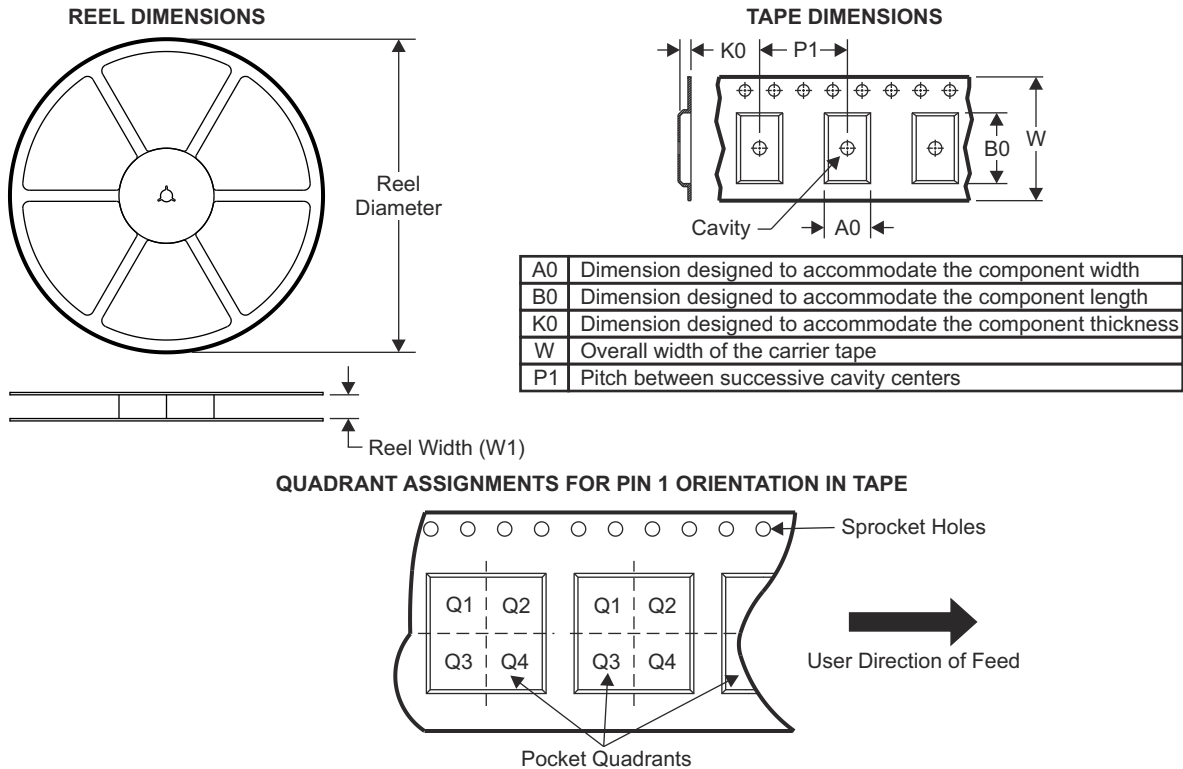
REEL DIMENSIONS

Reel Diameter

Reel Width (W1)

TAPE DIMENSIONS

K0

P1

B0

W

Cavity

A0

| A0 | Dimension designed to accommodate the component width |
|---|---|
| B0 | Dimension designed to accommodate the component length |
| K0 | Dimension designed to accommodate the component thickness |
| W | Overall width of the carrier tape |
| P1 | Pitch between successive cavity centers |

QUADRANT ASSIGNMENTS FOR PIN 1 ORIENTATION IN TAPE

Sprocket Holes

Q1 Q2
Q3 Q4

Q1 Q2
Q3 Q4

User Direction of Feed

Pocket Quadrants